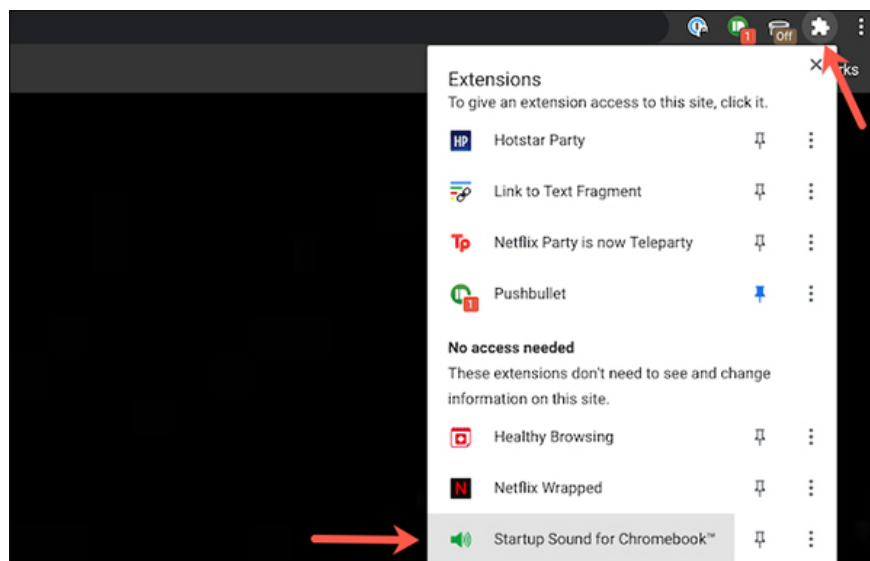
1 Off

rks

Extensions
To give an extension access to this site, click it.

HP Hotstar Party

Link to Text Fragment

Tp Netflix Party is now Teleparty

1 Pushbullet

No access needed
These extensions don't need to see and change information on this site.

Healthy Browsing

N Netflix Wrapped

Startup Sound for Chromebook™